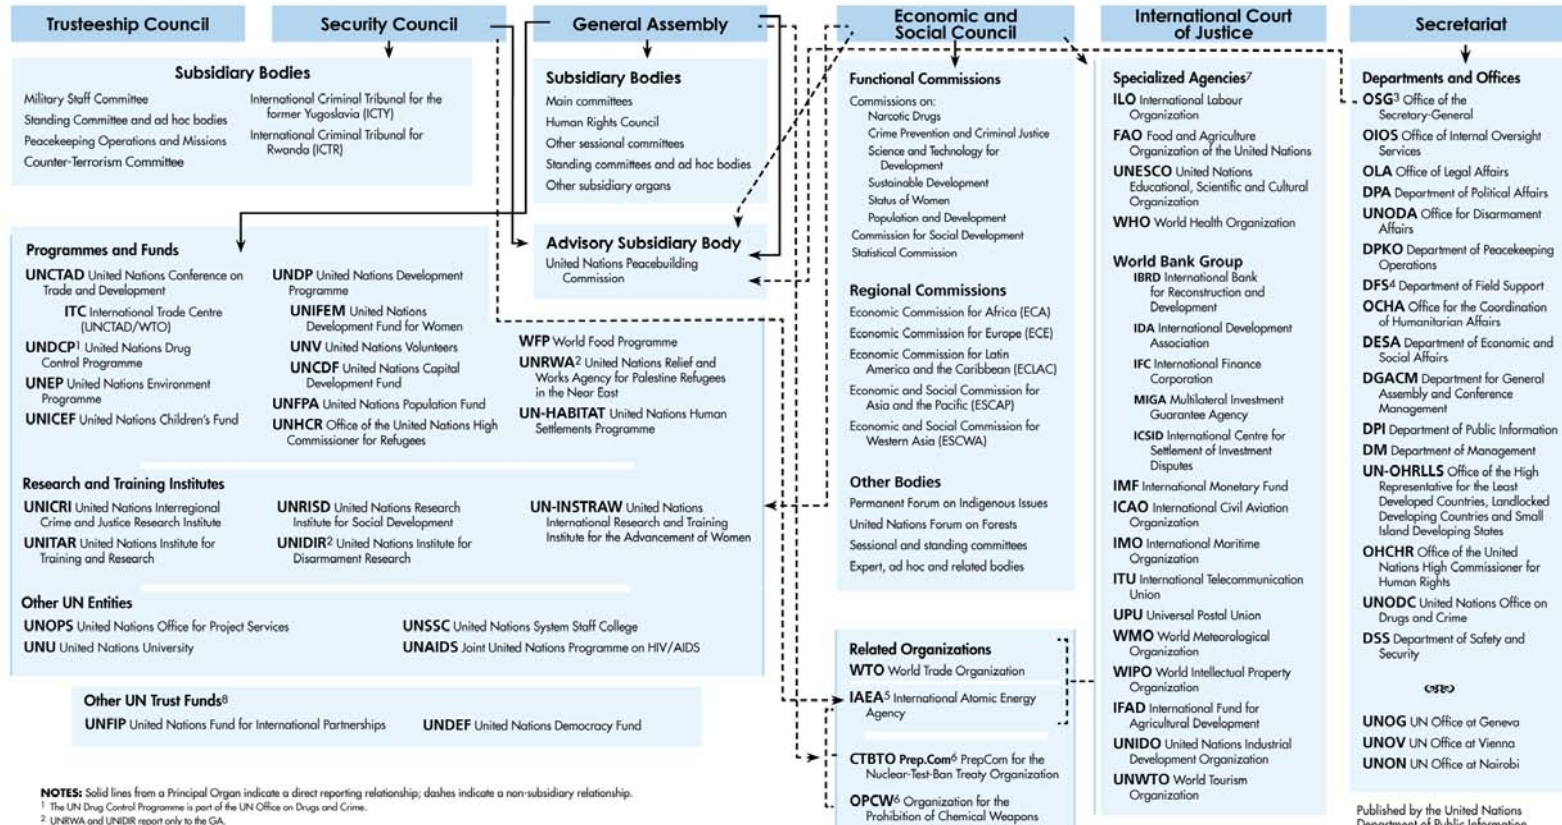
Trusteeship Council

Security Council

General Assembly

Economic and Social Council

International Court of Justice

Secretariat

Subsidiary Bodies

Military Staff Committee
Standing Committee and ad hoc bodies
Peacekeeping Operations and Missions
Counter-Terrorism Committee
International Criminal Tribunal for the former Yugoslavia (ICTY)
International Criminal Tribunal for Rwanda (ICTR)

Subsidiary Bodies

Main committees
Human Rights Council
Other sessional committees
Standing committees and ad hoc bodies
Other subsidiary organs

Advisory Subsidiary Body
United Nations Peacebuilding Commission

Programmes and Funds

UNCTAD United Nations Conference on Trade and Development
ITC International Trade Centre (UNCTAD/WTO)
UNDCP$^1$ United Nations Drug Control Programme
UNEP United Nations Environment Programme
UNICEF United Nations Children's Fund
UNDP United Nations Development Programme
UNIFEM United Nations Development Fund for Women
UNV United Nations Volunteers
UNCDF United Nations Capital Development Fund
UNFPA United Nations Population Fund
UNHCR Office of the United Nations High Commissioner for Refugees
WFP World Food Programme
UNRWA$^2$ United Nations Relief and Works Agency for Palestine Refugees in the Near East
UN-HABITAT United Nations Human Settlements Programme

Research and Training Institutes

UNICRI United Nations Interregional Crime and Justice Research Institute
UNITAR United Nations Institute for Training and Research
UNRISD United Nations Research Institute for Social Development
UNIDIR$^2$ United Nations Institute for Disarmament Research
UN-INSTRAW United Nations International Research and Training Institute for the Advancement of Women

Other UN Entities

UNOPS United Nations Office for Project Services
UNU United Nations University
UNSSC United Nations System Staff College
UNAIDS Joint United Nations Programme on HIV/AIDS

Other UN Trust Funds$^8$
UNFIP United Nations Fund for International Partnerships
UNDEF United Nations Democracy Fund

NOTES: Solid lines from a Principal Organ indicate a direct reporting relationship; dashes indicate a non-subsidiary relationship.
$^1$ The UN Drug Control Programme is part of the UN Office on Drugs and Crime.
$^2$ UNRWA and UNIDIR report only to the GA.

Functional Commissions

Commissions on:
Narcotic Drugs
Crime Prevention and Criminal Justice
Science and Technology for Development
Sustainable Development
Status of Women
Population and Development
Commission for Social Development
Statistical Commission

Regional Commissions

Economic Commission for Africa (ECA)
Economic Commission for Europe (ECE)
Economic Commission for Latin America and the Caribbean (ECLAC)
Economic and Social Commission for Asia and the Pacific (ESCAP)
Economic and Social Commission for Western Asia (ESCWA)

Other Bodies

Permanent Forum on Indigenous Issues
United Nations Forum on Forests
Sessional and standing committees
Expert, ad hoc and related bodies

Related Organizations
WTO World Trade Organization
IAEA$^5$ International Atomic Energy Agency
CTBTO Prep.Com$^6$ PrepCom for the Nuclear-Test-Ban Treaty Organization
OPCW$^6$ Organization for the Prohibition of Chemical Weapons

Specialized Agencies$^7$

ILO International Labour Organization
FAO Food and Agriculture Organization of the United Nations
UNESCO United Nations Educational, Scientific and Cultural Organization
WHO World Health Organization

World Bank Group
IBRD International Bank for Reconstruction and Development
IDA International Development Association
IFC International Finance Corporation
MIGA Multilateral Investment Guarantee Agency
ICSID International Centre for Settlement of Investment Disputes
IMF International Monetary Fund
ICAO International Civil Aviation Organization
IMO International Maritime Organization
ITU International Telecommunication Union
UPU Universal Postal Union
WMO World Meteorological Organization
WIPO World Intellectual Property Organization
IFAD International Fund for Agricultural Development
UNIDO United Nations Industrial Development Organization
UNWTO World Tourism Organization

Departments and Offices

OSG$^3$ Office of the Secretary-General
OIOS Office of Internal Oversight Services
OLA Office of Legal Affairs
DPA Department of Political Affairs
UNODA Office for Disarmament Affairs
DPKO Department of Peacekeeping Operations
DFS$^4$ Department of Field Support
OCHA Office for the Coordination of Humanitarian Affairs
DESA Department of Economic and Social Affairs
DGACM Department for General Assembly and Conference Management
DPI Department of Public Information
DM Department of Management
UN-OHRLLS Office of the High Representative for the Least Developed Countries, Landlocked Developing Countries and Small Island Developing States
OHCHR Office of the United Nations High Commissioner for Human Rights
UNODC United Nations Office on Drugs and Crime
DSS Department of Safety and Security

UNOG UN Office at Geneva
UNOV UN Office at Vienna
UNON UN Office at Nairobi

Published by the United Nations Department of Public Information